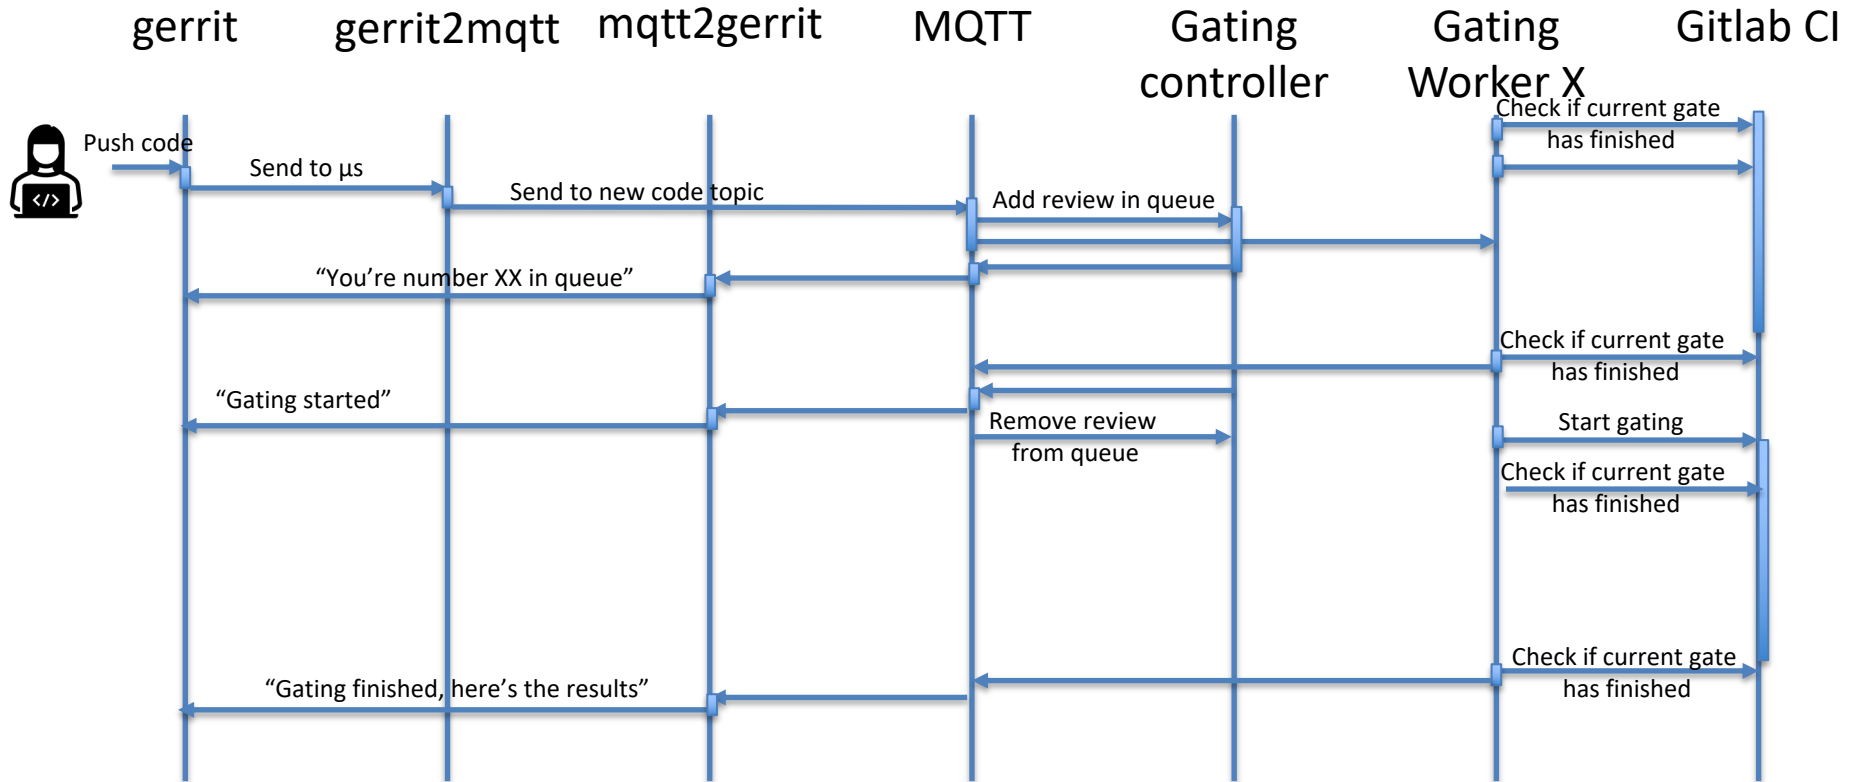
gerrit

gerrit2mqtt

mqtt2gerrit

MQTT

Gating controller

Gating Worker X

Gitlab CI

</>

Push code

Send to µs

Send to new code topic

Add review in queue

Check if current gate has finished

“You’re number XX in queue”

Check if current gate has finished

“Gating started”

Remove review from queue

Start gating

Check if current gate has finished

Check if current gate has finished

“Gating finished, here’s the results”